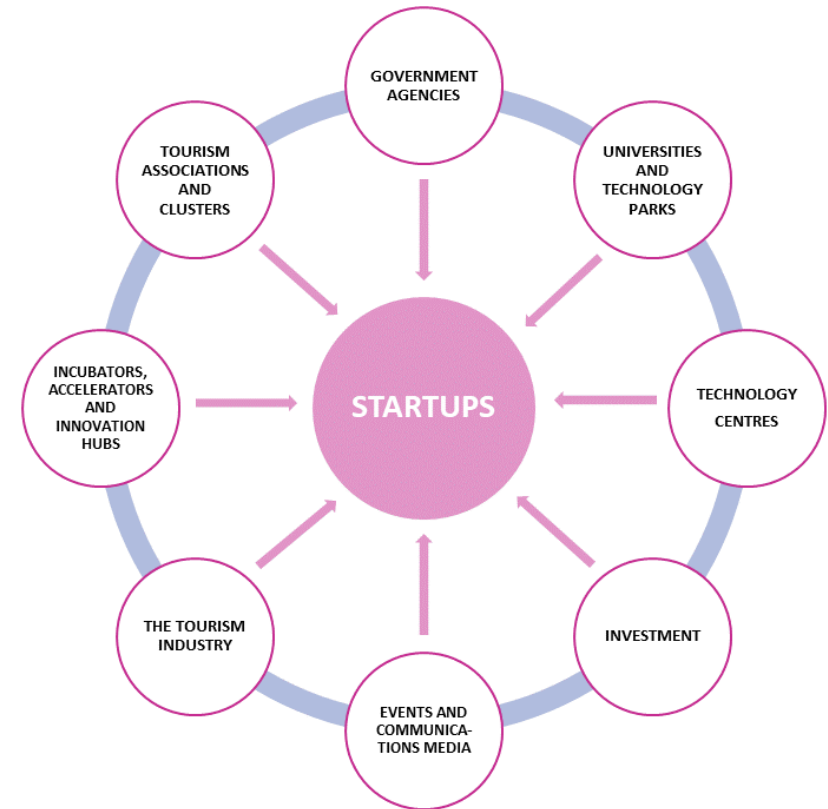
GOVERNMENT AGENCIES

UNIVERSITIES AND TECHNOLOGY PARKS

TECHNOLOGY CENTRES

INVESTMENT

EVENTS AND COMMUNICATIONS MEDIA

THE TOURISM INDUSTRY

INCUBATORS, ACCELERATORS AND INNOVATION HUBS

TOURISM ASSOCIATIONS AND CLUSTERS

STARTUPS